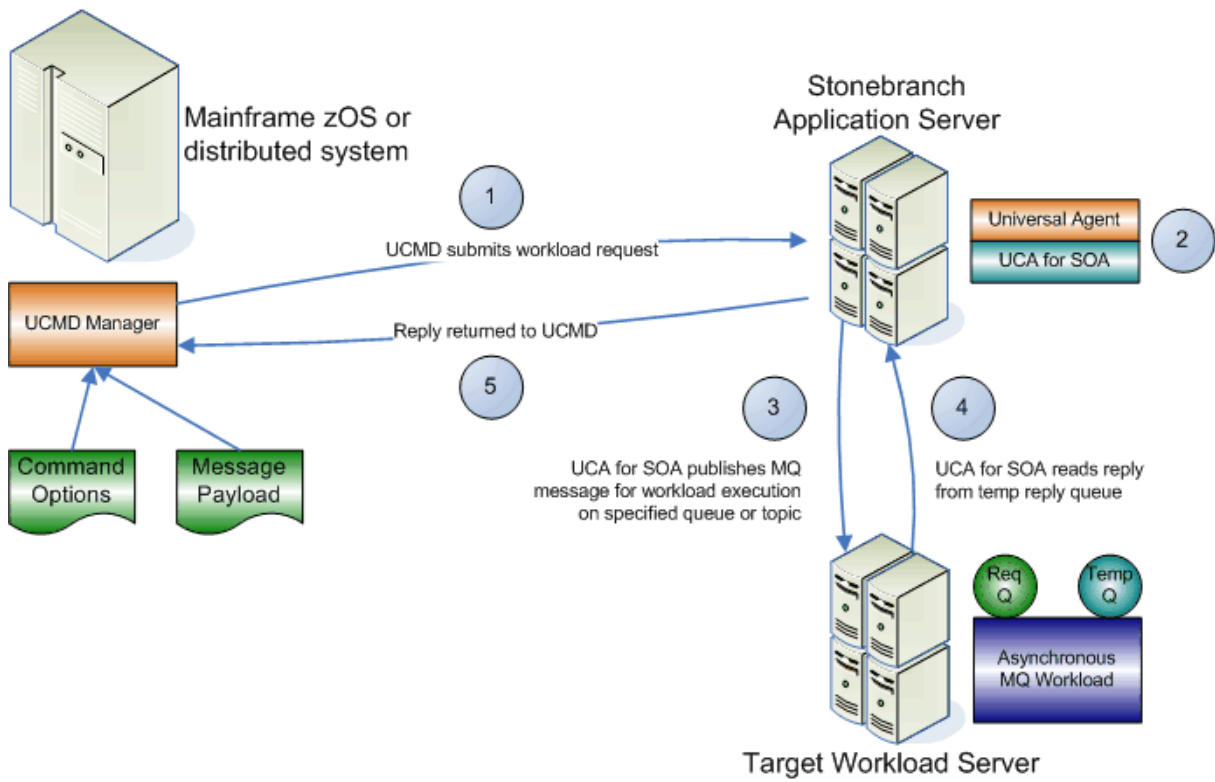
Mainframe zOS or distributed system

Stonebranch Application Server

1

UCMD submits workload request

Universal Agent

UCA for SOA

2

UCMD Manager

Reply returned to UCMD

5

3

4

Command Options

Message Payload

UCA for SOA publishes MQ message for workload execution on specified queue or topic

UCA for SOA reads reply from temp reply queue

Req Q

Temp Q

Asynchronous MQ Workload

Target Workload Server